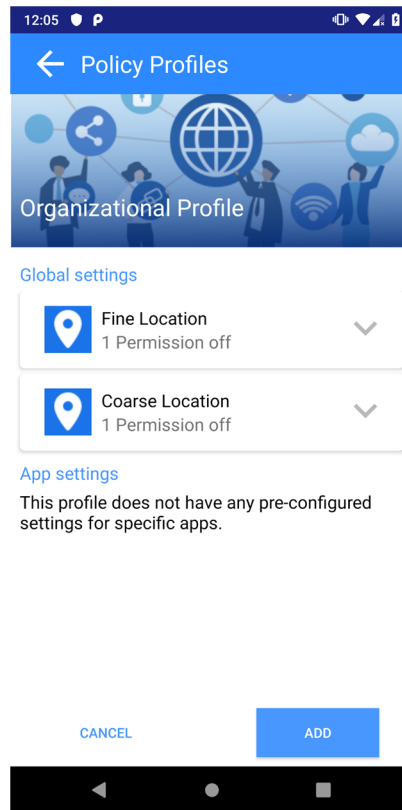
12:05

Policy Profiles

Organizational Profile

Global settings

Fine Location
1 Permission off

Coarse Location
1 Permission off

App settings

This profile does not have any pre-configured settings for specific apps.

CANCEL

ADD